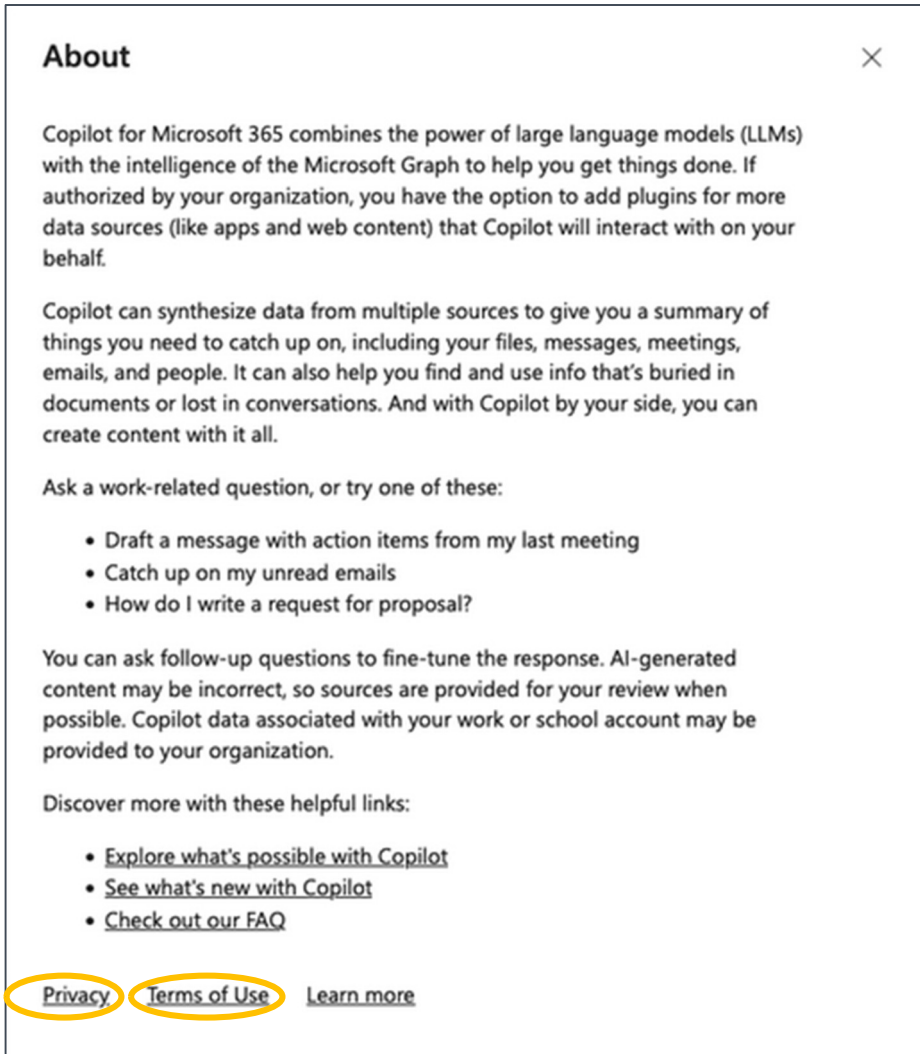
About

×

Copilot for Microsoft 365 combines the power of large language models (LLMs) with the intelligence of the Microsoft Graph to help you get things done. If authorized by your organization, you have the option to add plugins for more data sources (like apps and web content) that Copilot will interact with on your behalf.

Copilot can synthesize data from multiple sources to give you a summary of things you need to catch up on, including your files, messages, meetings, emails, and people. It can also help you find and use info that's buried in documents or lost in conversations. And with Copilot by your side, you can create content with it all.

Ask a work-related question, or try one of these:

- Draft a message with action items from my last meeting
- Catch up on my unread emails
- How do I write a request for proposal?

You can ask follow-up questions to fine-tune the response. AI-generated content may be incorrect, so sources are provided for your review when possible. Copilot data associated with your work or school account may be provided to your organization.

Discover more with these helpful links:

- Explore what's possible with Copilot
- See what's new with Copilot
- Check out our FAQ

Privacy Terms of Use Learn more